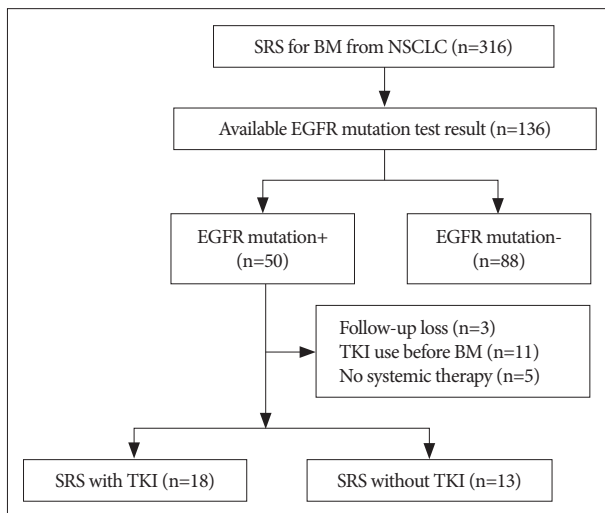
SRS for BM from NSCLC (n=316)

Available EGFR mutation test result (n=136)

EGFR mutation+ (n=50)

EGFR mutation- (n=88)

Follow-up loss (n=3)
TKI use before BM (n=11)
No systemic therapy (n=5)

SRS with TKI (n=18)

SRS without TKI (n=13)